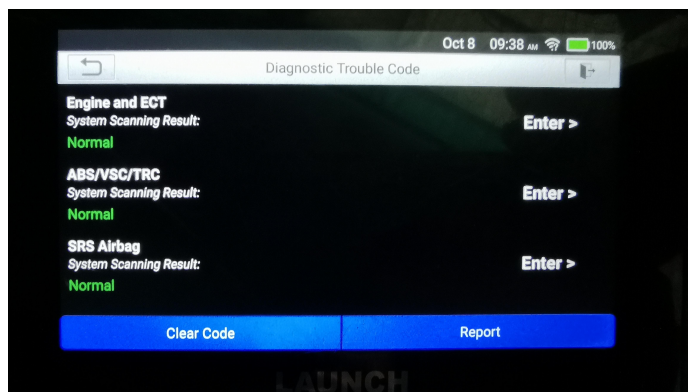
Oct 8 09:38 AM 100%

Diagnostic Trouble Code

Engine and ECT
System Scanning Result:
Normal
Enter >

ABS/VSC/TRC
System Scanning Result:
Normal
Enter >

SRS Airbag
System Scanning Result:
Normal
Enter >

Clear Code
Report

LAUNCH